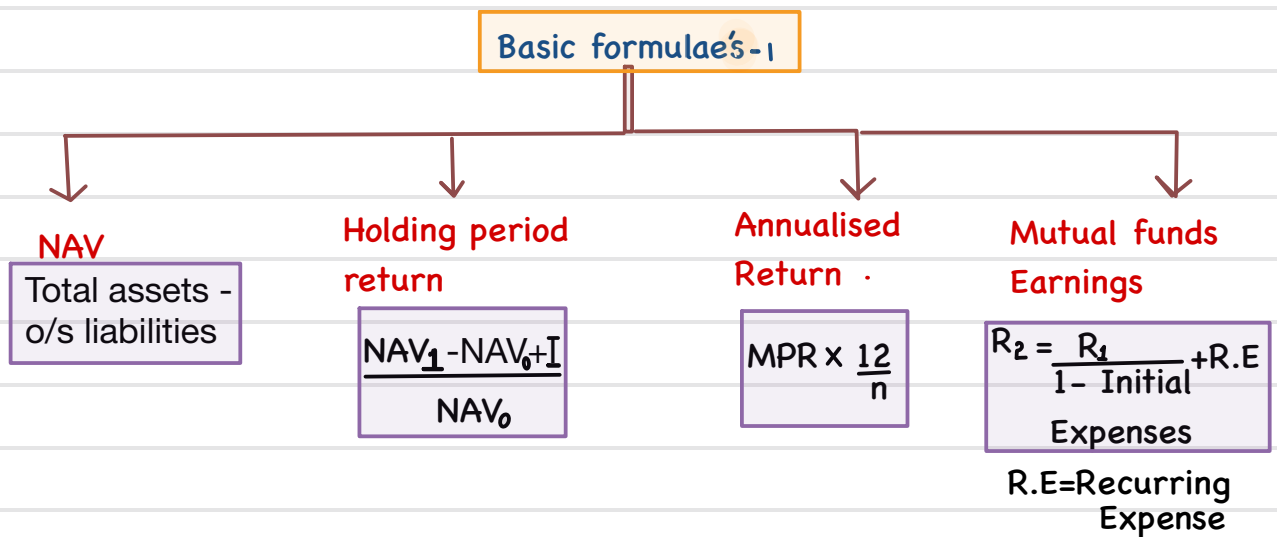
Basic formulae's-1

NAV
Total assets - o/s liabilities

Holding period return
$\frac{NAV_1 - NAV_0 + I}{NAV_0}$

Annualised Return ·
$MPR \times \frac{12}{n}$

Mutual funds Earnings
$R_2 = \frac{R_1}{1 - \text{Initial Expenses}} + R.E$

R.E=Recurring Expense